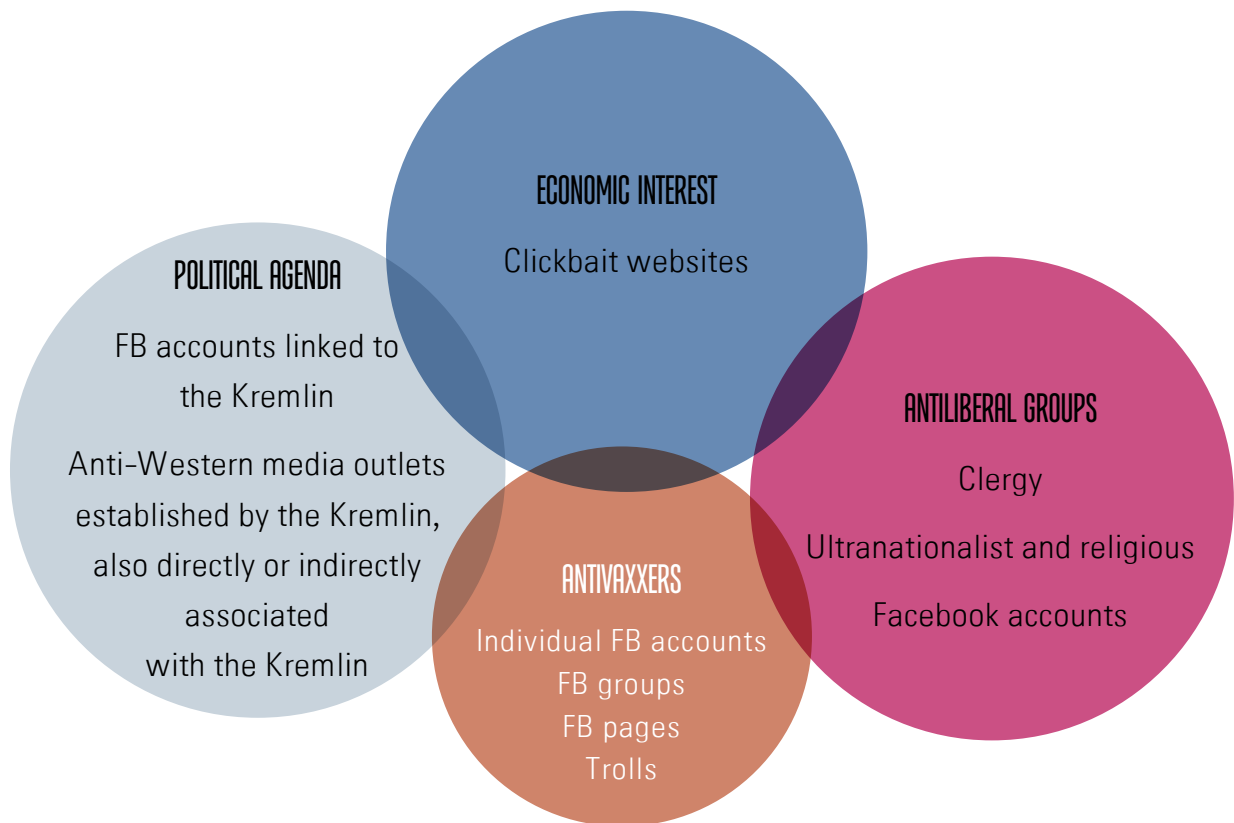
ECONOMIC INTEREST

Clickbait websites

POLITICAL AGENDA

FB accounts linked to the Kremlin

Anti-Western media outlets established by the Kremlin, also directly or indirectly associated with the Kremlin

ANTILIBERAL GROUPS

Clergy

Ultranationalist and religious

Facebook accounts

ANTIVAXXERS

Individual FB accounts
FB groups
FB pages
Trolls